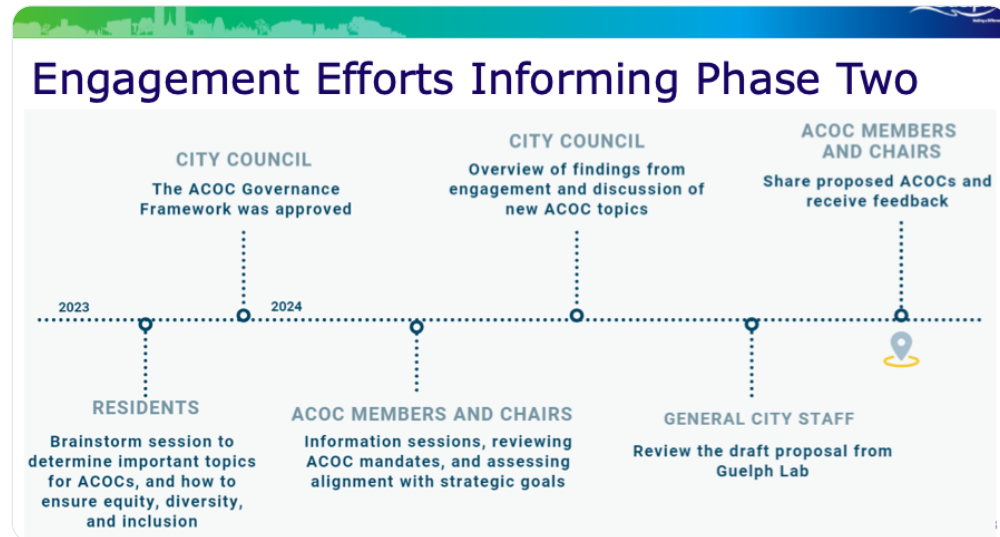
Engagement Efforts Informing Phase Two

CITY COUNCIL
The ACOC Governance Framework was approved

CITY COUNCIL
Overview of findings from engagement and discussion of new ACOC topics

ACOC MEMBERS AND CHAIRS
Share proposed ACOCs and receive feedback

2023

2024

RESIDENTS
Brainstorm session to determine important topics for ACOCs, and how to ensure equity, diversity, and inclusion

ACOC MEMBERS AND CHAIRS
Information sessions, reviewing ACOC mandates, and assessing alignment with strategic goals

GENERAL CITY STAFF
Review the draft proposal from Guelph Lab